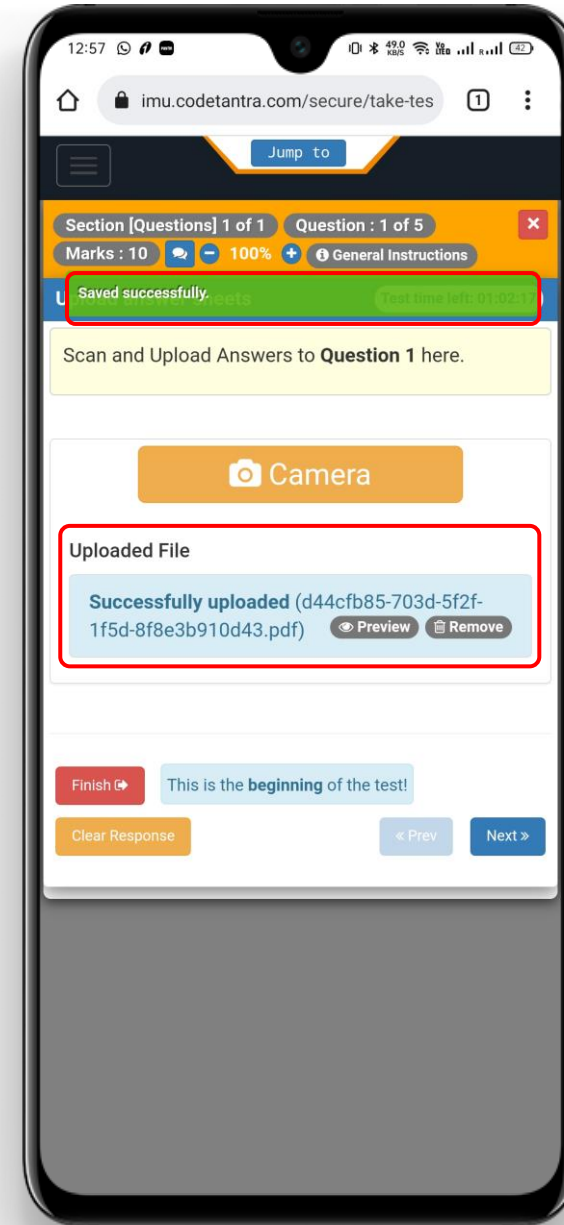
12:57

49.0 KB/S

42

imu.codetantra.com/secure/take-tes

1

Jump to

Section [Questions] 1 of 1

Question : 1 of 5

Marks : 10

100%

General Instructions

Saved successfully.

U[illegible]

Test time left: 01:02:17

Scan and Upload Answers to **Question 1** here.

Camera

Uploaded File

**Successfully uploaded** (d44cfb85-703d-5f2f-1f5d-8f8e3b910d43.pdf)

Preview

Remove

Finish

This is the **beginning** of the test!

Clear Response

« Prev

Next »